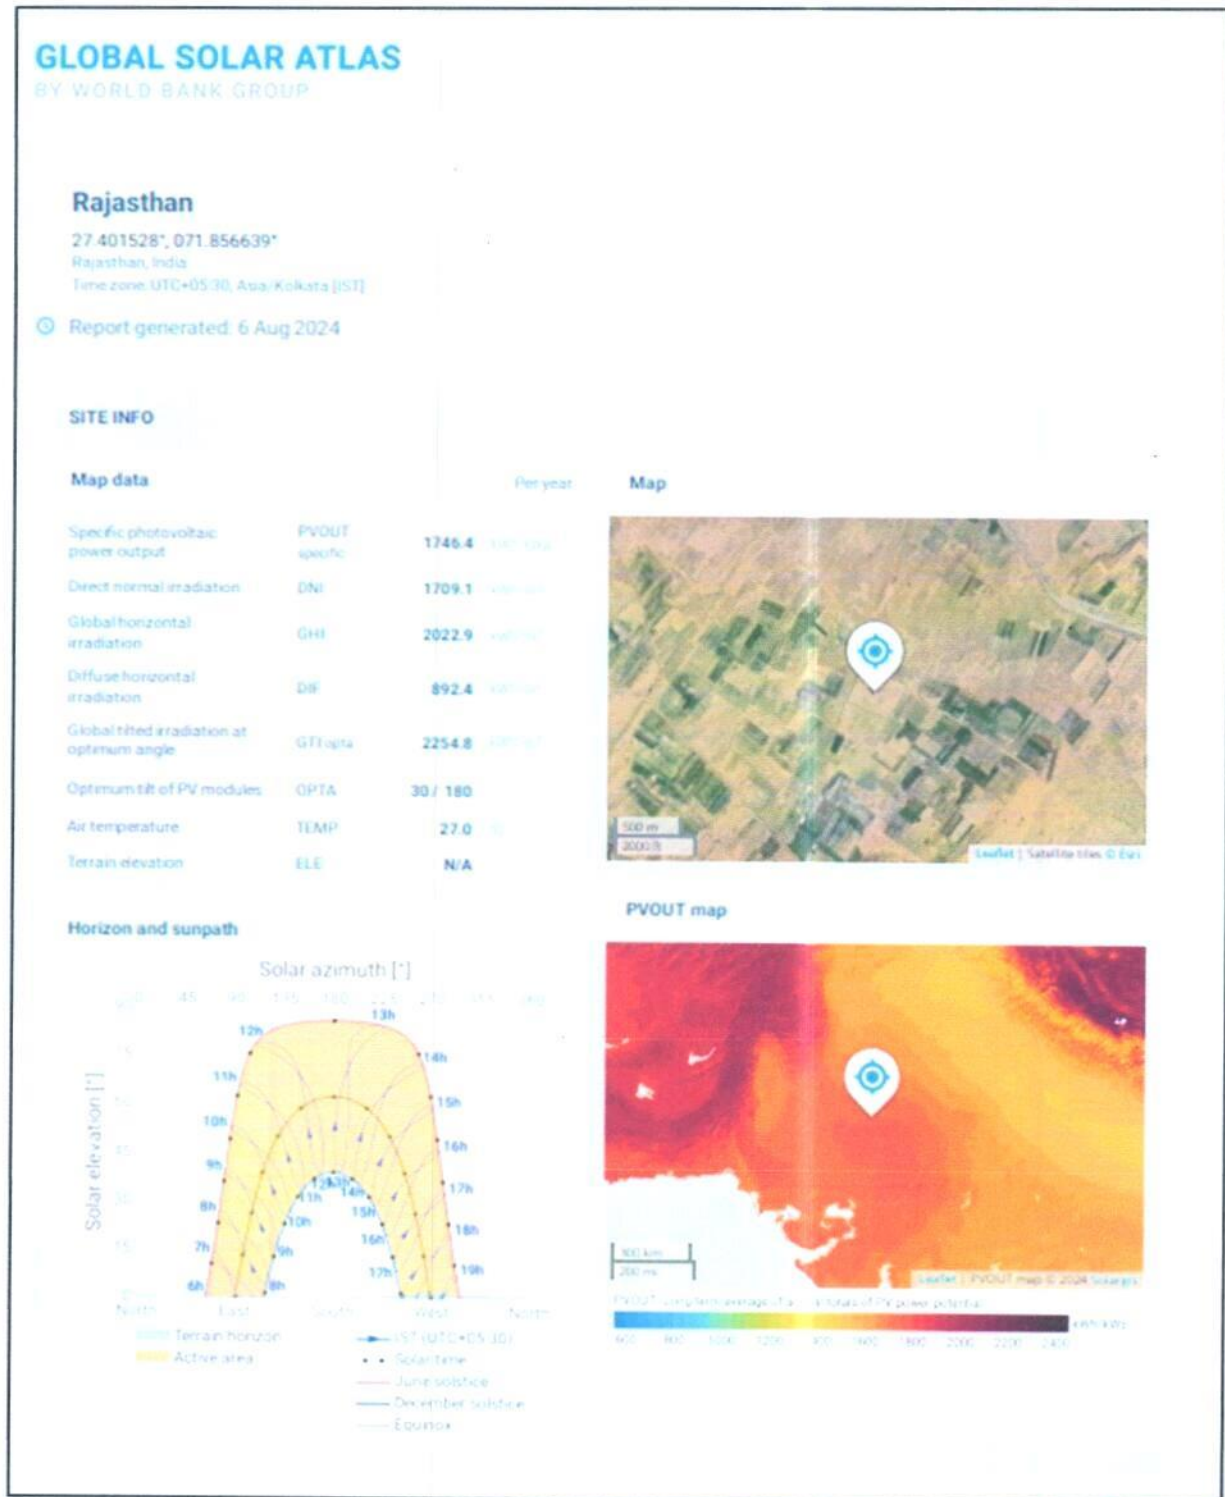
GLOBAL SOLAR ATLAS
BY WORLD BANK GROUP

Rajasthan
27.401528°, 071.856639°
Rajasthan, India
Time zone: UTC+05:30, Asia/Kolkata [IST]

Report generated: 6 Aug 2024

SITE INFO

Map data

Per year

| | | | |
|---|---|---|---|
| Specific photovoltaic power output | PVOUT specific | 1746.4 | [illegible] |
| Direct normal irradiation | DNI | 1709.1 | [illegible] |
| Global horizontal irradiation | GHI | 2022.9 | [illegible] |
| Diffuse horizontal irradiation | DIF | 892.4 | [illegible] |
| Global tilted irradiation at optimum angle | GTI opta | 2254.8 | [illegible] |
| Optimum tilt of PV modules | OPTA | 30 / 180 | |
| Air temperature | TEMP | 27.0 | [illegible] |
| Terrain elevation | ELE | N/A | |

Map

500 m
2000 ft
Leaflet | Satellite tiles © Esri

Horizon and sunpath

Solar azimuth [°]
0 45 90 135 180 225 270 315 360
Solar elevation [°]
12h 13h 14h 11h 15h 10h 16h 9h 17h 8h 18h 7h 19h 6h
11h 12h 13h 14h 10h 15h 9h 16h 8h 17h
North East South West North

Terrain horizon
Active area
IST (UTC+05:30)
Solar time
June solstice
December solstice
Equinox

PVOUT map

300 km
200 mi
Leaflet | PVOUT map © 2024 Solargis

PVOUT, long-term average of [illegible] totals of PV power potential
600 800 1000 1200 1400 1600 1800 2000 2200 2400 kWh/kWp